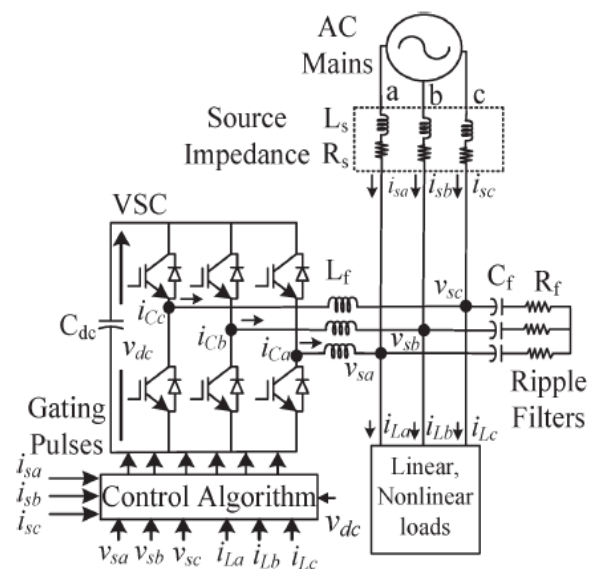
AC Mains

a b c

Source Impedance $L_s$ $R_s$

$i_{sa}$ $i_{sb}$ $i_{sc}$

VSC

$C_{dc}$ $v_{dc}$

$i_{Cc}$ $i_{Cb}$ $i_{Ca}$

$L_f$

$v_{sc}$ $v_{sb}$ $v_{sa}$

$C_f$ $R_f$

Ripple Filters

Gating Pulses

$i_{La}$ $i_{Lb}$ $i_{Lc}$

$i_{sa}$ $i_{sb}$ $i_{sc}$

Control Algorithm

$v_{dc}$

$v_{sa}$ $v_{sb}$ $v_{sc}$ $i_{La}$ $i_{Lb}$ $i_{Lc}$

Linear, Nonlinear loads